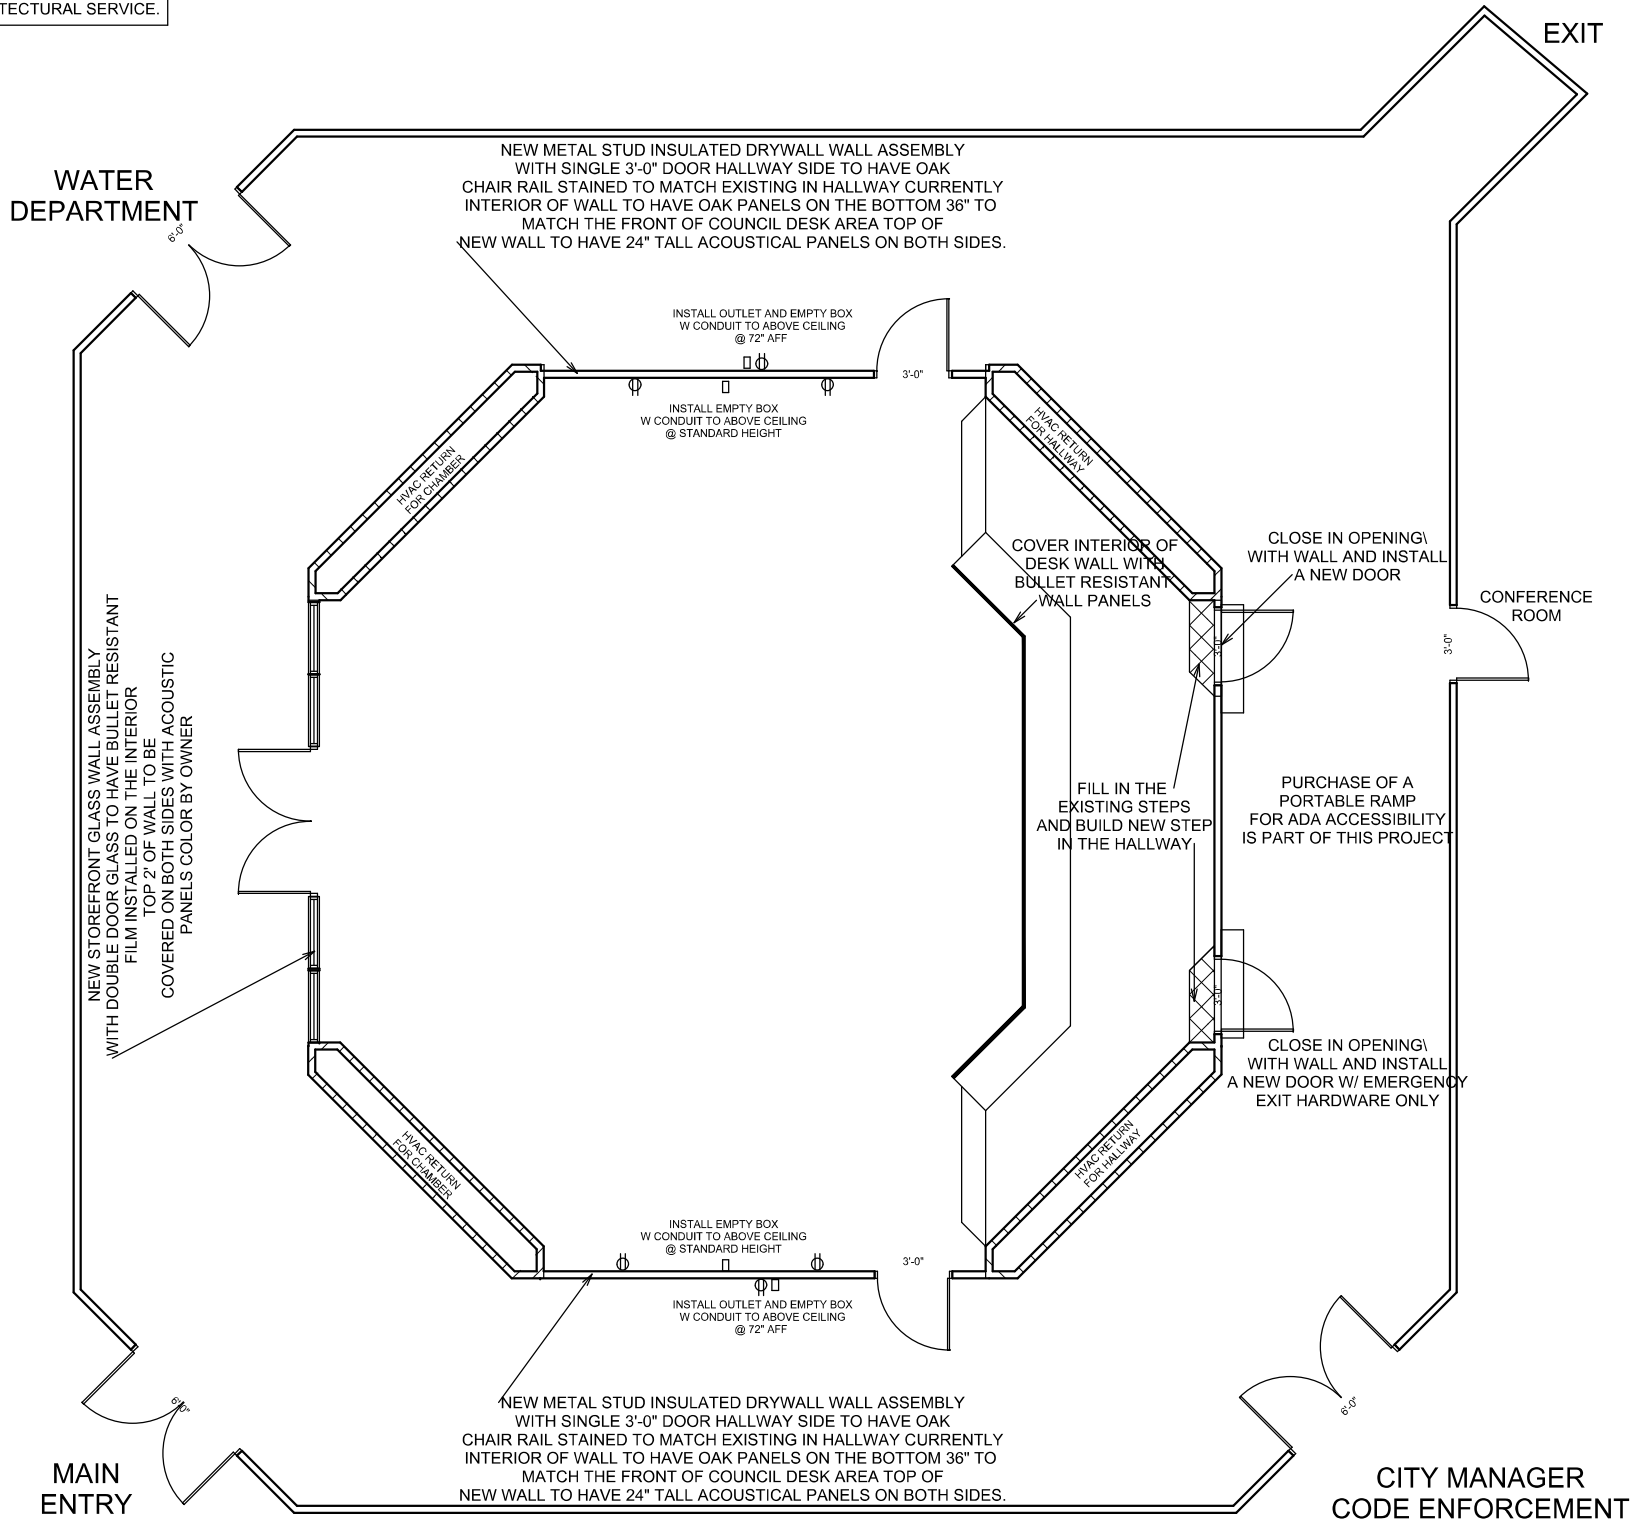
TECTURAL SERVICE.

EXIT

WATER DEPARTMENT

NEW METAL STUD INSULATED DRYWALL WALL ASSEMBLY WITH SINGLE 3'-0" DOOR HALLWAY SIDE TO HAVE OAK CHAIR RAIL STAINED TO MATCH EXISTING IN HALLWAY CURRENTLY INTERIOR OF WALL TO HAVE OAK PANELS ON THE BOTTOM 36" TO MATCH THE FRONT OF COUNCIL DESK AREA TOP OF NEW WALL TO HAVE 24" TALL ACOUSTICAL PANELS ON BOTH SIDES.

6'-0"

INSTALL OUTLET AND EMPTY BOX W CONDUIT TO ABOVE CEILING @ 72" AFF

3'-0"

INSTALL EMPTY BOX W CONDUIT TO ABOVE CEILING @ STANDARD HEIGHT

HVAC RETURN FOR CHAMBER

HVAC RETURN FOR HALLWAY

COVER INTERIOR OF DESK WALL WITH BULLET RESISTANT WALL PANELS

CLOSE IN OPENING\ WITH WALL AND INSTALL A NEW DOOR

CONFERENCE ROOM

3'-0"

NEW STOREFRONT GLASS WALL ASSEMBLY WITH DOUBLE DOOR GLASS TO HAVE BULLET RESISTANT FILM INSTALLED ON THE INTERIOR TOP 2' OF WALL TO BE COVERED ON BOTH SIDES WITH ACOUSTIC PANELS COLOR BY OWNER

FILL IN THE EXISTING STEPS AND BUILD NEW STEP IN THE HALLWAY

PURCHASE OF A PORTABLE RAMP FOR ADA ACCESSIBILITY IS PART OF THIS PROJECT

CLOSE IN OPENING\ WITH WALL AND INSTALL A NEW DOOR W/ EMERGENCY EXIT HARDWARE ONLY

HVAC RETURN FOR CHAMBER

HVAC RETURN FOR HALLWAY

INSTALL EMPTY BOX W CONDUIT TO ABOVE CEILING @ STANDARD HEIGHT

3'-0"

INSTALL OUTLET AND EMPTY BOX W CONDUIT TO ABOVE CEILING @ 72" AFF

6'-0"

6'-0"

NEW METAL STUD INSULATED DRYWALL WALL ASSEMBLY WITH SINGLE 3'-0" DOOR HALLWAY SIDE TO HAVE OAK CHAIR RAIL STAINED TO MATCH EXISTING IN HALLWAY CURRENTLY INTERIOR OF WALL TO HAVE OAK PANELS ON THE BOTTOM 36" TO MATCH THE FRONT OF COUNCIL DESK AREA TOP OF NEW WALL TO HAVE 24" TALL ACOUSTICAL PANELS ON BOTH SIDES.

MAIN ENTRY

CITY MANAGER CODE ENFORCEMENT